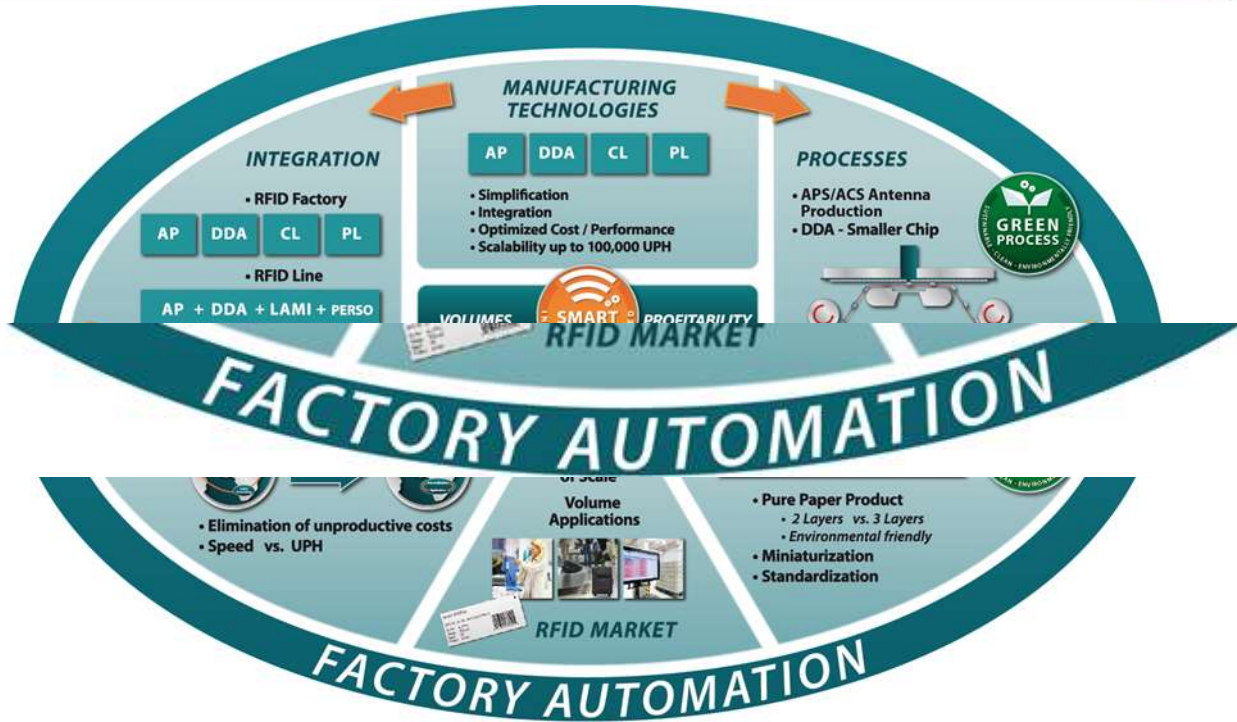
MANUFACTURING TECHNOLOGIES

AP DDA CL PL

• Simplification
• Integration
• Optimized Cost / Performance
• Scalability up to 100,000 UPH

INTEGRATION

• RFID Factory

AP DDA CL PL

• RFID Line

AP + DDA + LAMI + PERSO

PROCESSES

• APS/ACS Antenna Production
• DDA - Smaller Chip

GREEN PROCESS
SUSTAINABLE · CLEAN · ENVIRONMENTALLY FRIENDLY

VOLUMES SMART PROFITABILITY

RFID MARKET

FACTORY AUTOMATION

of Scale

• Elimination of unproductive costs
• Speed vs. UPH

Volume Applications

• Pure Paper Product
• 2 Layers vs. 3 Layers
• Environmental friendly
• Miniaturization
• Standardization

RFID MARKET

FACTORY AUTOMATION